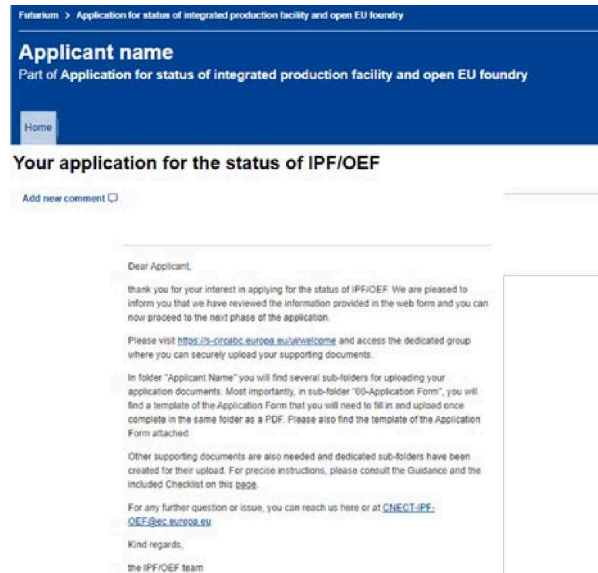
Futurium > Application for status of integrated production facility and open EU foundry

Applicant name

Part of Application for status of integrated production facility and open EU foundry

Home

Your application for the status of IPF/OEF

Add new comment

Dear Applicant,

thank you for your interest in applying for the status of IPF/OEF. We are pleased to inform you that we have reviewed the information provided in the web form and you can now proceed to the next phase of the application.

Please visit https://s-circabc.europa.eu/ui/welcome and access the dedicated group where you can securely upload your supporting documents.

In folder "Applicant Name" you will find several sub-folders for uploading your application documents. Most importantly, in sub-folder "00-Application Form", you will find a template of the Application Form that you will need to fill in and upload once complete in the same folder as a PDF. Please also find the template of the Application Form attached.

Other supporting documents are also needed and dedicated sub-folders have been created for their upload. For precise instructions, please consult the Guidance and the included Checklist on this page.

For any further question or issue, you can reach us here or at CNECT-IPF-OEF@ec.europa.eu

Kind regards,

the IPF/OEF team